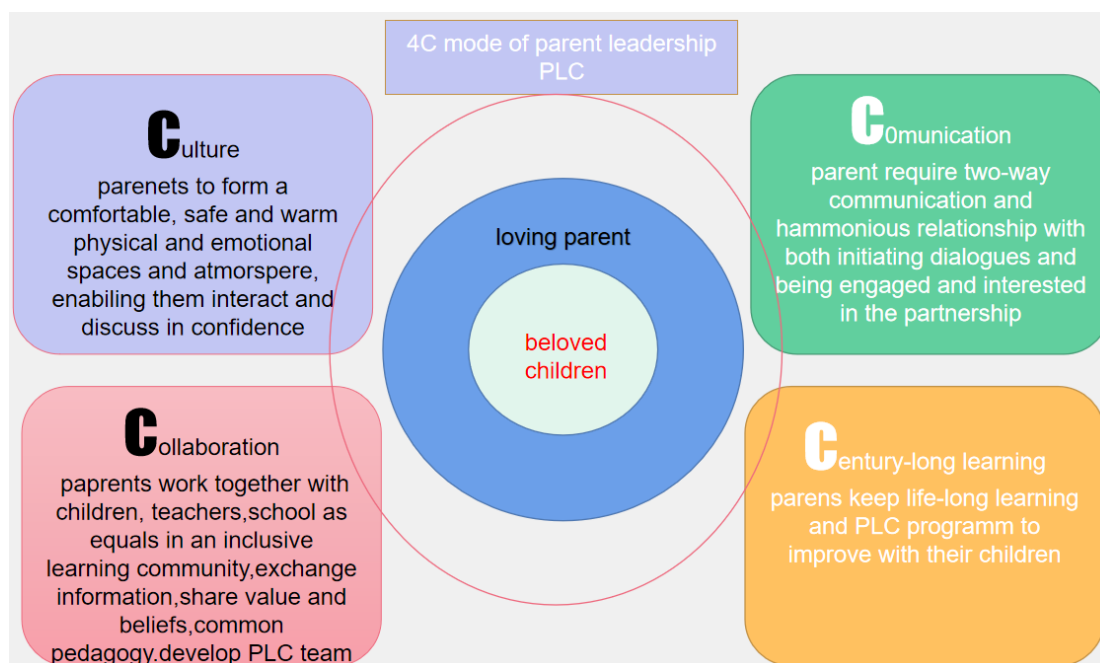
4C mode of parent leadership PLC

Culture
parenets to form a comfortable, safe and warm physical and emotional spaces and atmorspere, enabiling them interact and discuss in confidence

C0munication
parent require two-way communication and hammonious relationship with both initiating dialogues and being engaged and interested in the partnership

loving parent

beloved children

Collaboration
paprents work together with children, teachers,school as equals in an inclusive learning community,exchange information,share value and beliefs,common pedagogy,develop PLC team

Century-long learning
parens keep life-long learning and PLC programm to improve with their children